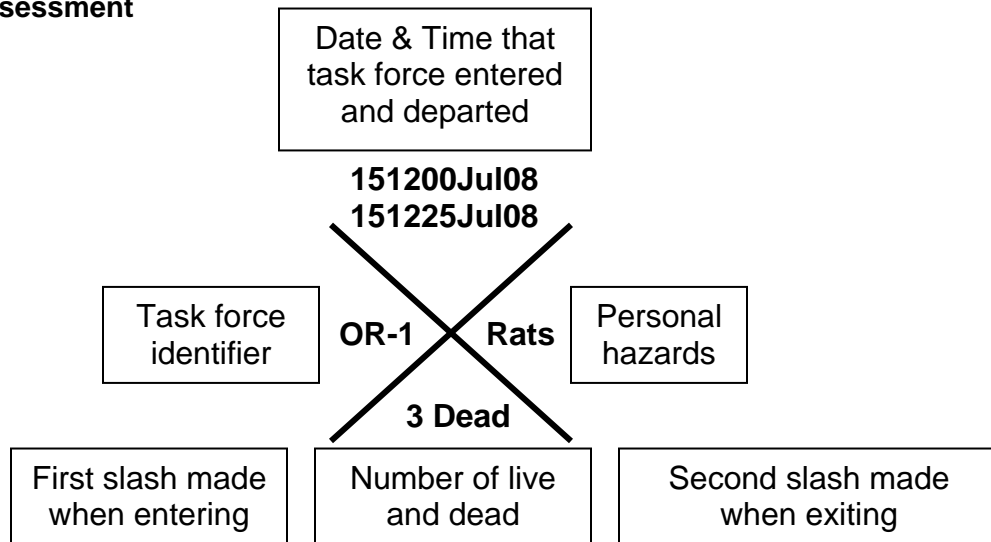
sessment

Date & Time that task force entered and departed

151200Jul08
151225Jul08

Task force identifier

OR-1

Rats

Personal hazards

3 Dead

First slash made when entering

Number of live and dead

Second slash made when exiting